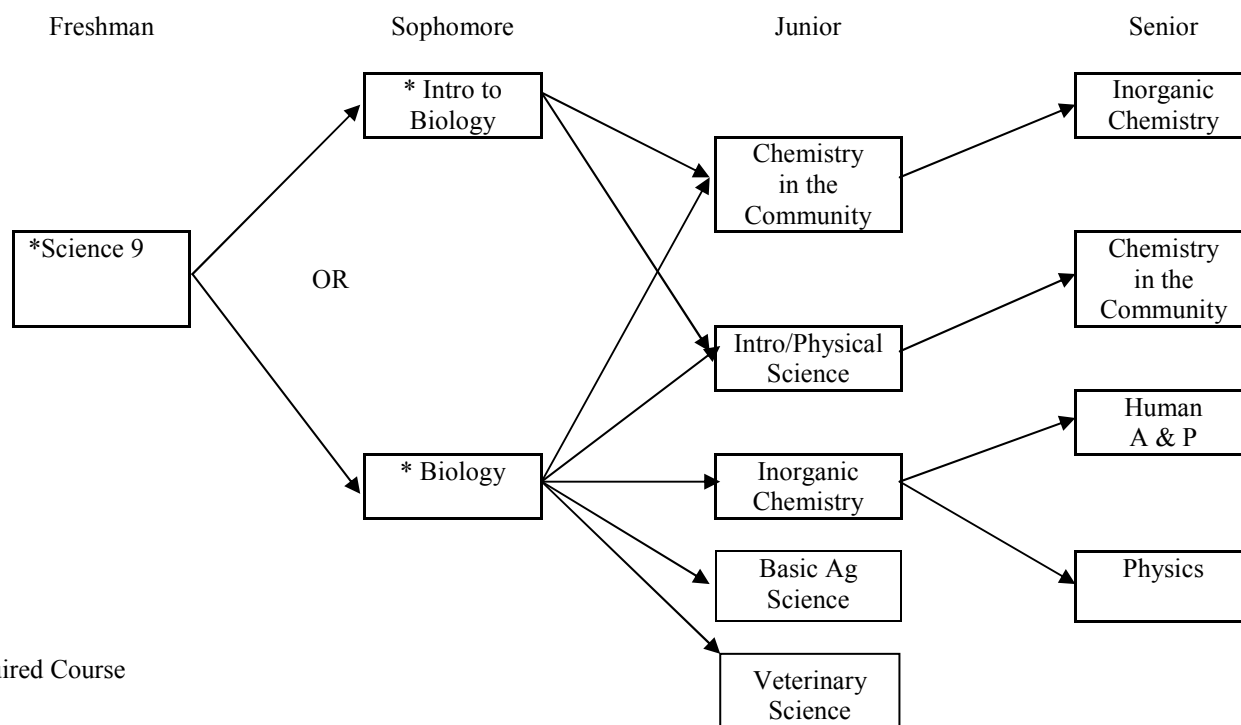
Freshman

Sophomore

Junior

Senior

*Science 9

OR

* Intro to Biology

* Biology

Chemistry in the Community

Intro/Physical Science

Inorganic Chemistry

Basic Ag Science

Veterinary Science

Inorganic Chemistry

Chemistry in the Community

Human A & P

Physics

ired Course